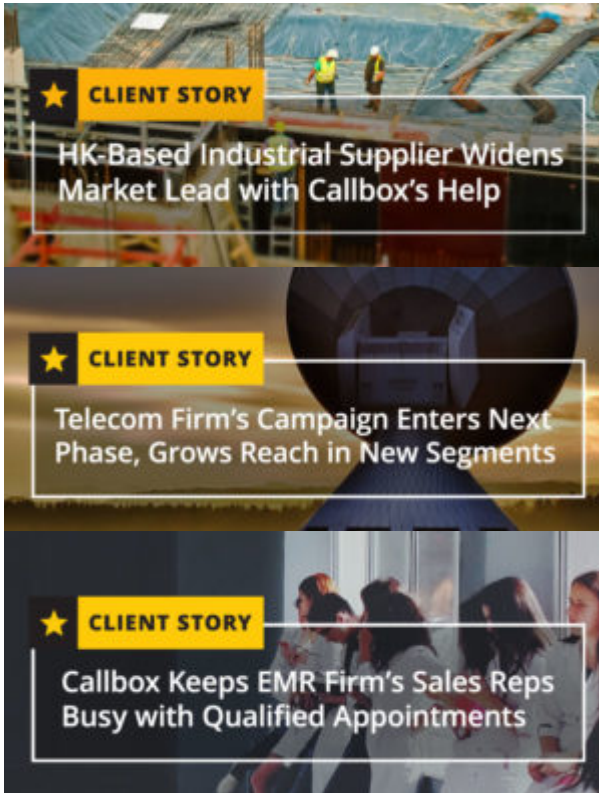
CLIENT STORY

HK-Based Industrial Supplier Widens Market Lead with Callbox's Help

CLIENT STORY

Telecom Firm's Campaign Enters Next Phase, Grows Reach in New Segments

CLIENT STORY

Callbox Keeps EMR Firm's Sales Reps Busy with Qualified Appointments